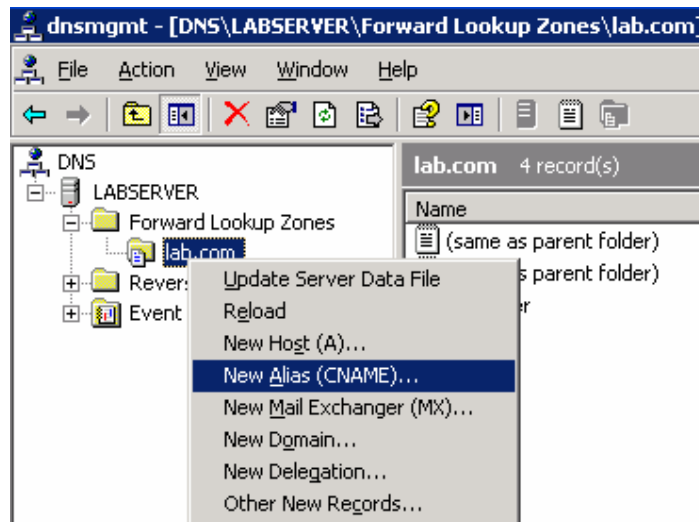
dnsmgmt - [DNS\LABSERVER\Forward Lookup Zones\lab.com]

File Action View Window Help

DNS
LABSERVER
Forward Lookup Zones
lab.com
Revers
Event

lab.com 4 record(s)

Name
(same as parent folder)
s parent folder)
r

Update Server Data File
Reload
New Host (A)...
New Alias (CNAME)...
New Mail Exchanger (MX)...
New Domain...
New Delegation...
Other New Records...